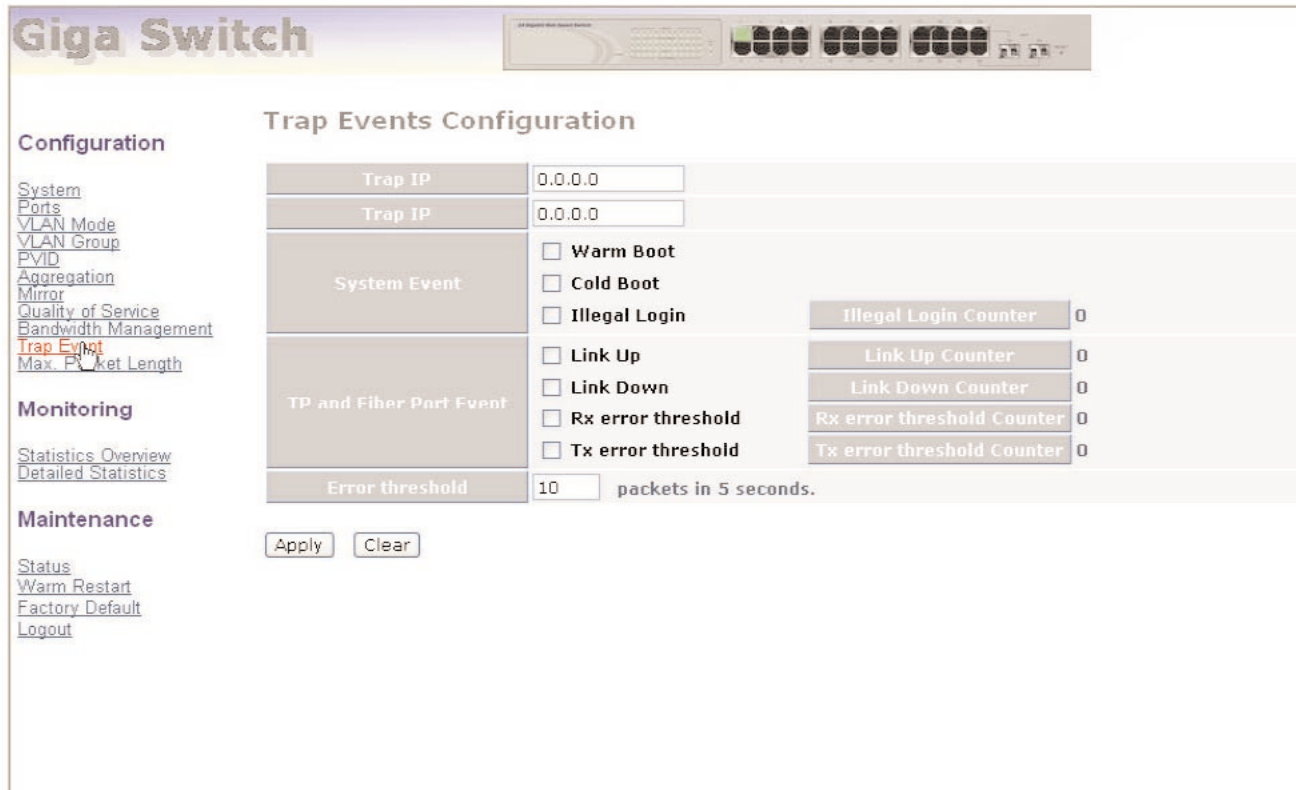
Giga Switch

Configuration

System
Ports
VLAN Mode
VLAN Group
PVID
Aggregation
Mirror
Quality of Service
Bandwidth Management
Trap Event
Max. P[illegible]ket Length

Monitoring

Statistics Overview
Detailed Statistics

Maintenance

Status
Warm Restart
Factory Default
Logout

Trap Events Configuration

| | | | |
|---|---|---|---|
| Trap IP | 0.0.0.0 | | |
| Trap IP | 0.0.0.0 | | |
| System Event | Warm Boot | | |
| | Cold Boot | | |
| | Illegal Login | Illegal Login Counter | 0 |
| TP and Fiber Port Event | Link Up | Link Up Counter | 0 |
| | Link Down | Link Down Counter | 0 |
| | Rx error threshold | Rx error threshold Counter | 0 |
| | Tx error threshold | Tx error threshold Counter | 0 |
| Error threshold | 10 packets in 5 seconds. | | |

Apply Clear